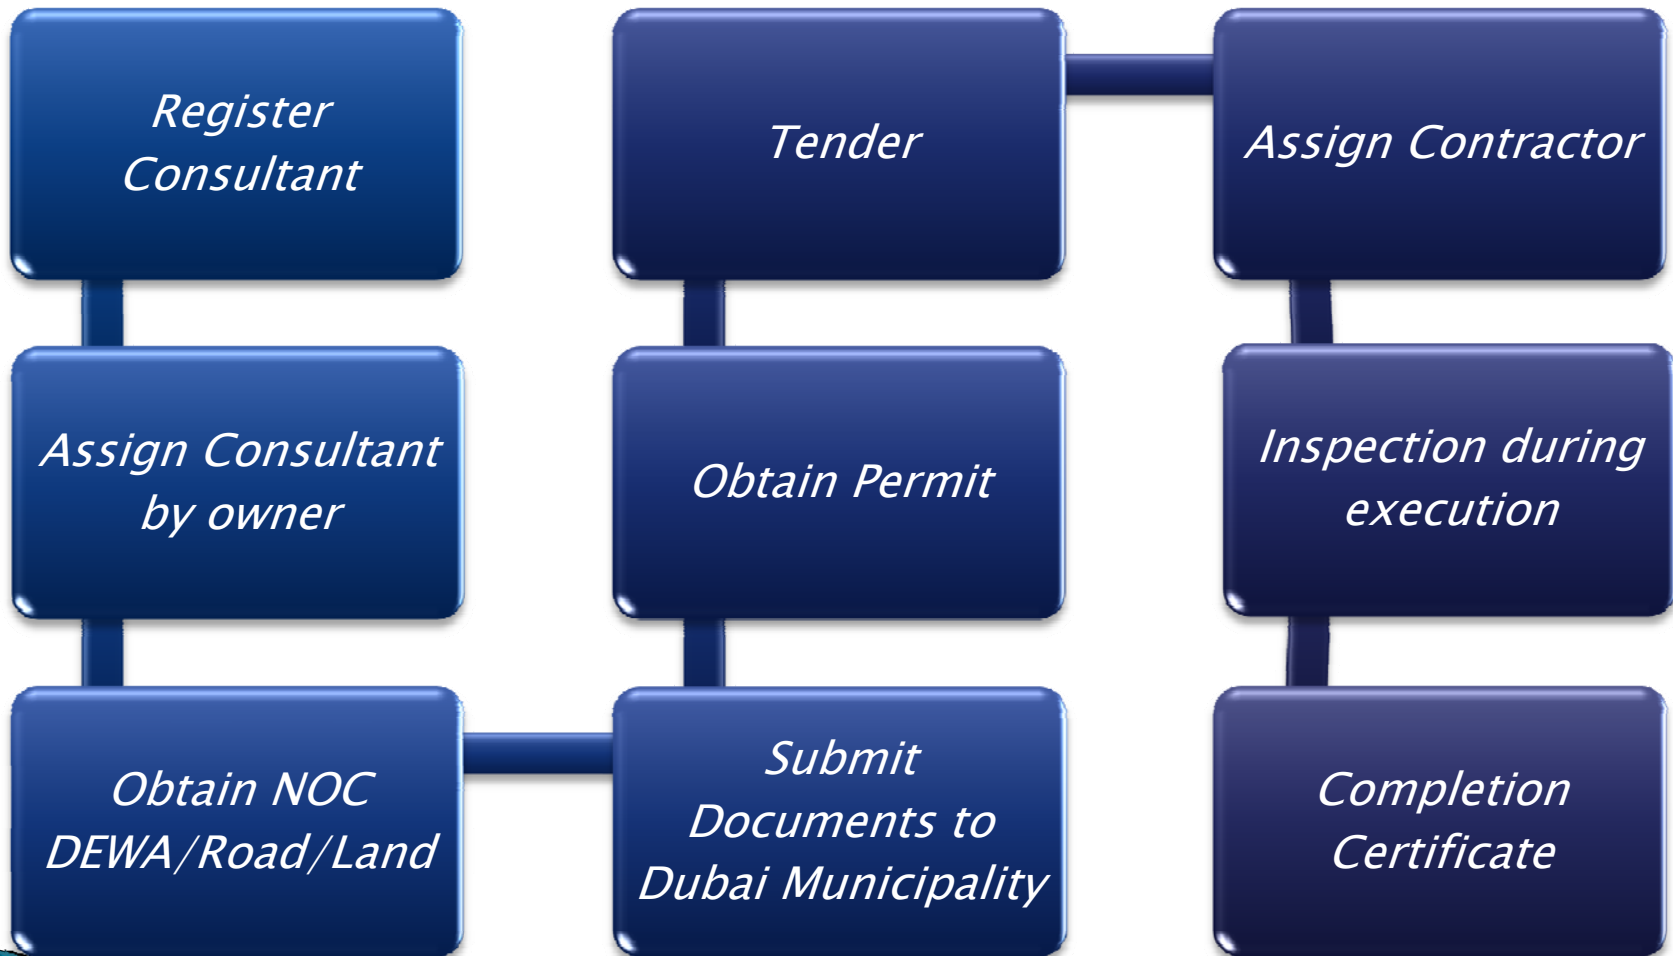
Register Consultant

Assign Consultant by owner

Obtain NOC DEWA/Road/Land

Submit Documents to Dubai Municipality

Obtain Permit

Tender

Assign Contractor

Inspection during execution

Completion Certificate